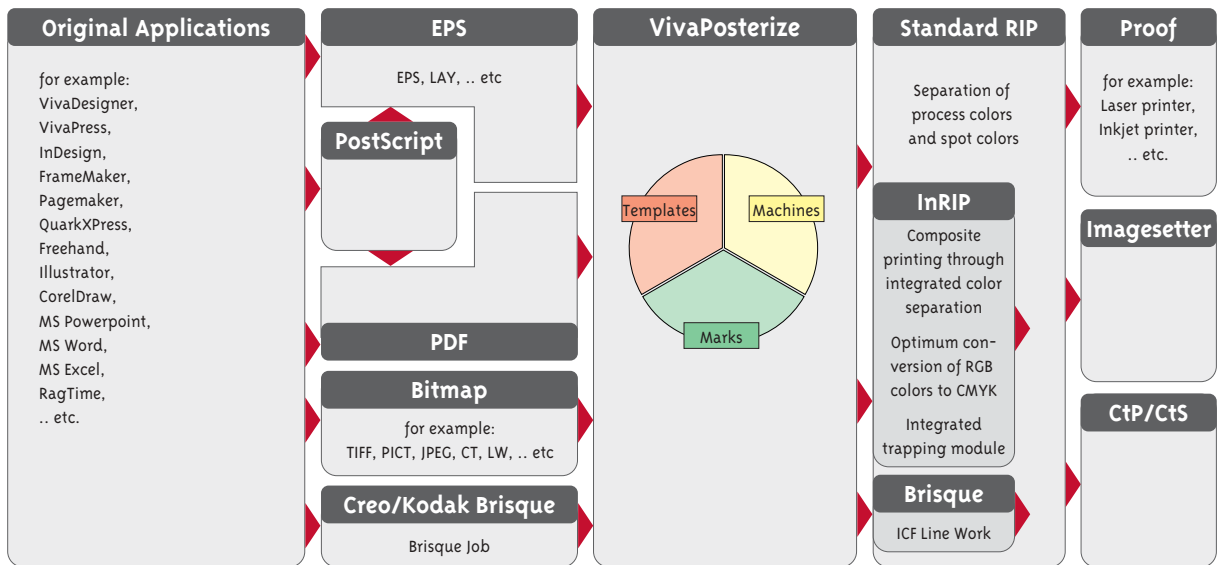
Original Applications

for example:
VivaDesigner,
VivaPress,
InDesign,
FrameMaker,
Pagemaker,
QuarkXPress,
Freehand,
Illustrator,
CorelDraw,
MS Powerpoint,
MS Word,
MS Excel,
RagTime,
.. etc.

EPS

EPS, LAY, .. etc

PostScript

PDF

Bitmap

for example:
TIFF, PICT, JPEG, CT, LW, .. etc

Creo/Kodak Brisque

Brisque Job

VivaPosterize

Templates

Machines

Marks

Standard RIP

Separation of process colors and spot colors

InRIP

Composite printing through integrated color separation

Optimum conversion of RGB colors to CMYK

Integrated trapping module

Brisque

ICF Line Work

Proof

for example:
Laser printer,
Inkjet printer,
.. etc.

Imagesetter

CtP/CtS